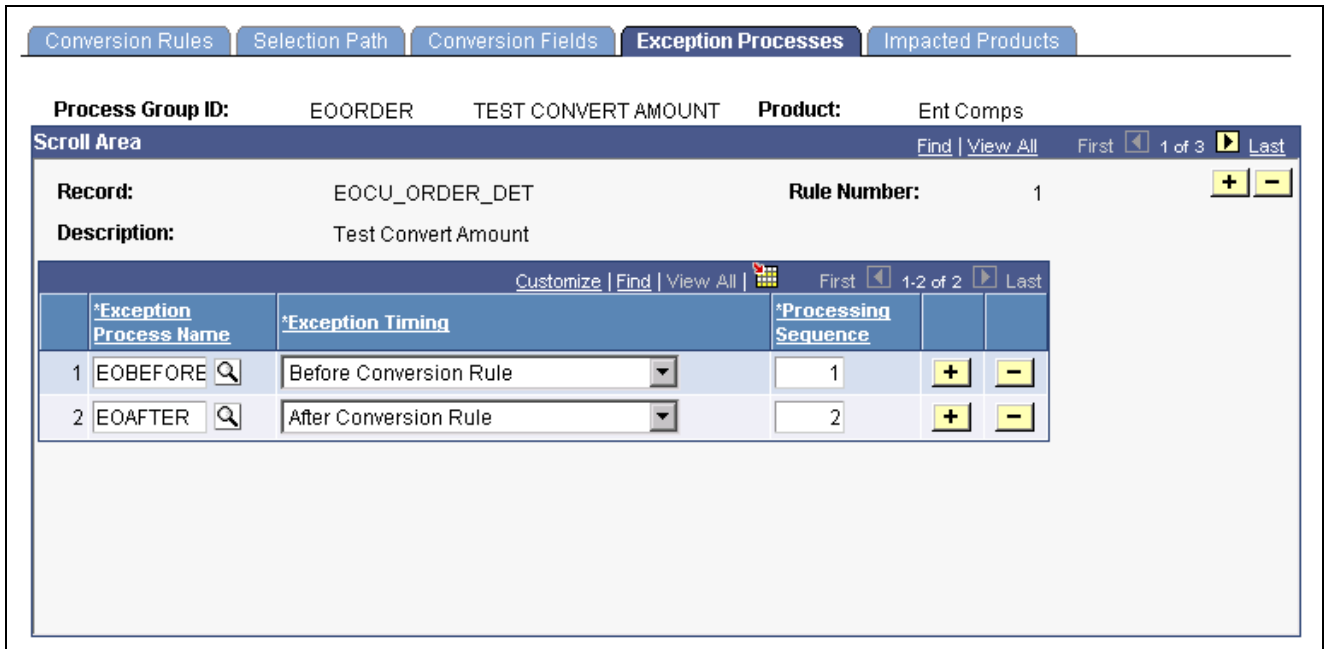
Conversion Rules | Selection Path | Conversion Fields | Exception Processes | Impacted Products

Process Group ID: EOORDER TEST CONVERT AMOUNT Product: Ent Comps

Scroll Area Find | View All First 1 of 3 Last

Record: EOCU_ORDER_DET Rule Number: 1 + −

Description: Test Convert Amount

Customize | Find | View All | First 1-2 of 2 Last

| | *Exception Process Name | *Exception Timing | *Processing Sequence | | |
|---|---|---|---|---|---|
| 1 | EOBEFORE | Before Conversion Rule | 1 | + | − |
| 2 | EOAFTER | After Conversion Rule | 2 | + | − |